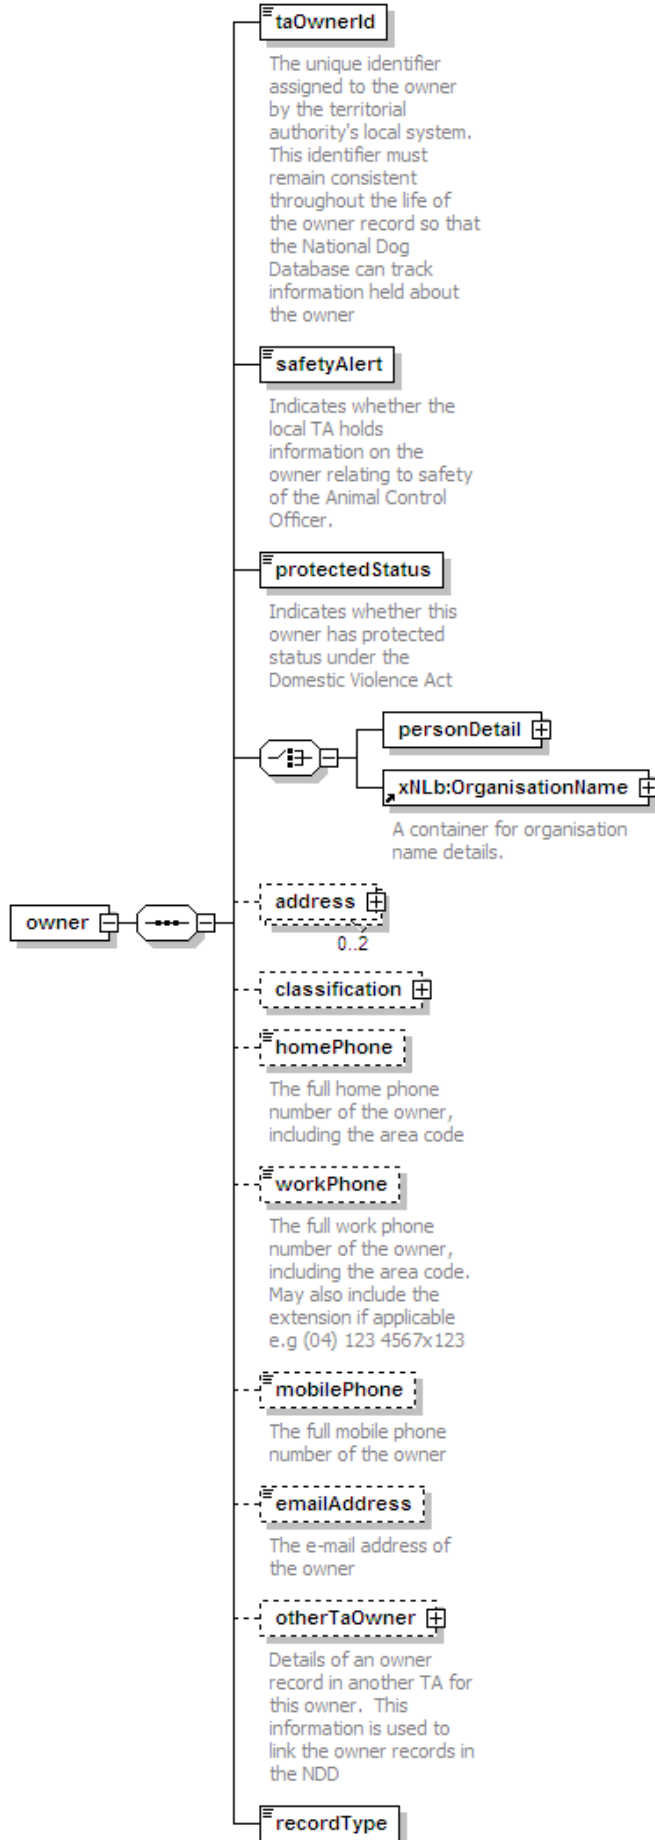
owner

taOwnerId

The unique identifier assigned to the owner by the territorial authority's local system. This identifier must remain consistent throughout the life of the owner record so that the National Dog Database can track information held about the owner

safetyAlert

Indicates whether the local TA holds information on the owner relating to safety of the Animal Control Officer.

protectedStatus

Indicates whether this owner has protected status under the Domestic Violence Act

personDetail

xNLb:OrganisationName

A container for organisation name details.

address

0..2

classification

homePhone

The full home phone number of the owner, including the area code

workPhone

The full work phone number of the owner, including the area code. May also include the extension if applicable e.g (04) 123 4567x123

mobilePhone

The full mobile phone number of the owner

emailAddress

The e-mail address of the owner

otherTaOwner

Details of an owner record in another TA for this owner. This information is used to link the owner records in the NDD

recordType